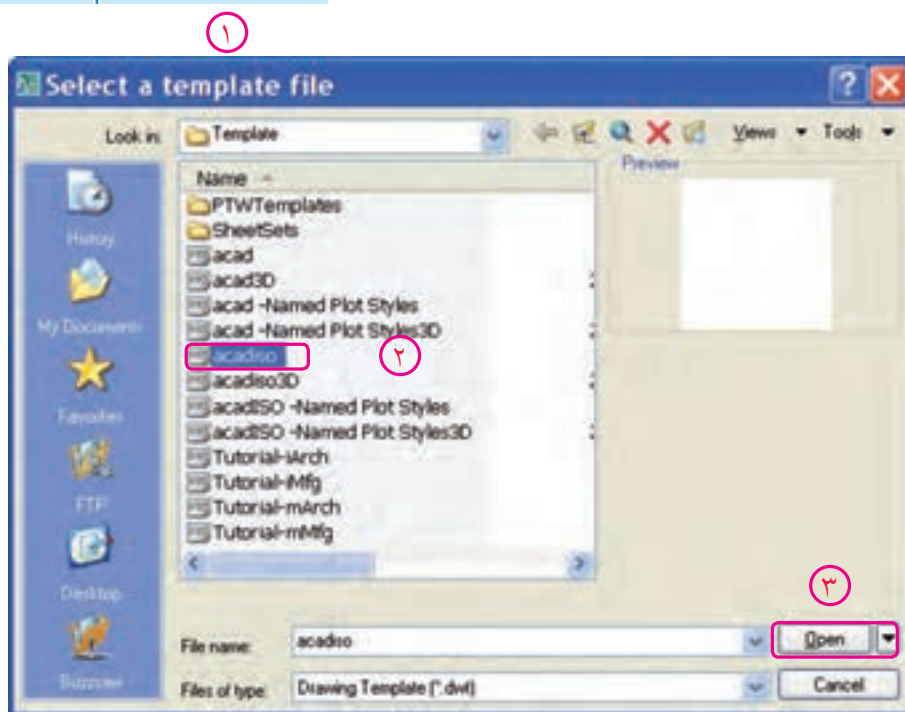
۱

Select a template file

Look in: Template

Views Tools

Name

Preview

PTWTemplates
SheetSets
acad
acad3D
acad -Named Plot Styles
acad -Named Plot Styles3D
acadiso
acadiso3D
acadISO -Named Plot Styles
acadISO -Named Plot Styles3D
Tutorial-iArch
Tutorial-iMfg
Tutorial-mArch
Tutorial-mMfg

۲

History
My Documents
Favorites
FTP
Desktop
Buzzsaw

۳

File name: acadiso
Open
Files of type: Drawing Template (*.dwt)
Cancel